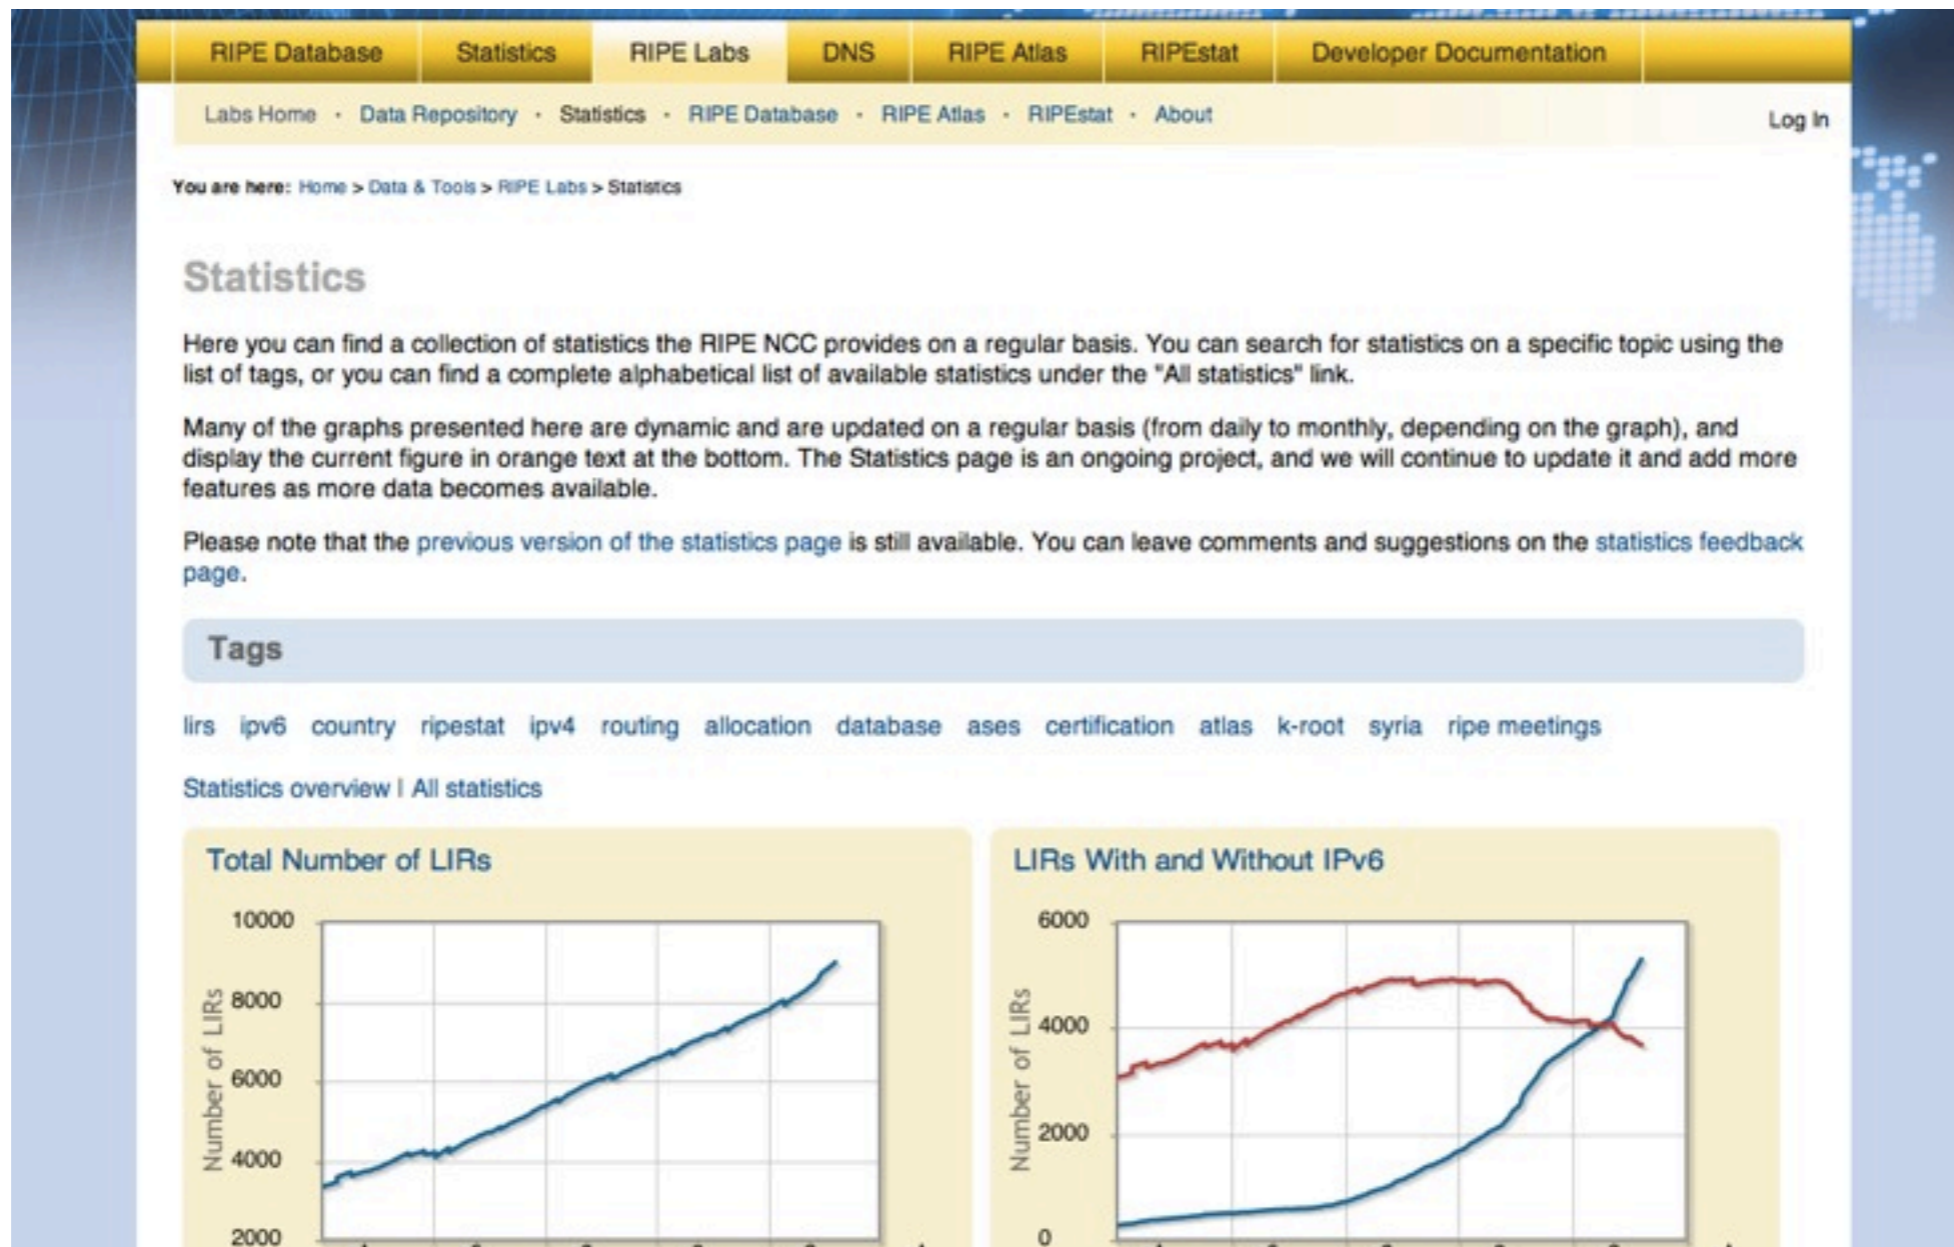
RIPE Database Statistics RIPE Labs DNS RIPE Atlas RIPEstat Developer Documentation

Labs Home · Data Repository · Statistics · RIPE Database · RIPE Atlas · RIPEstat · About

Log In

You are here: Home > Data & Tools > RIPE Labs > Statistics

Statistics

Here you can find a collection of statistics the RIPE NCC provides on a regular basis. You can search for statistics on a specific topic using the list of tags, or you can find a complete alphabetical list of available statistics under the "All statistics" link.

Many of the graphs presented here are dynamic and are updated on a regular basis (from daily to monthly, depending on the graph), and display the current figure in orange text at the bottom. The Statistics page is an ongoing project, and we will continue to update it and add more features as more data becomes available.

Please note that the previous version of the statistics page is still available. You can leave comments and suggestions on the statistics feedback page.

Tags

lirs ipv6 country ripestat ipv4 routing allocation database ases certification atlas k-root syria ripe meetings

Statistics overview | All statistics

Total Number of LIRs

10000
8000
6000
4000
2000
Number of LIRs

LIRs With and Without IPv6

6000
4000
2000
0
Number of LIRs